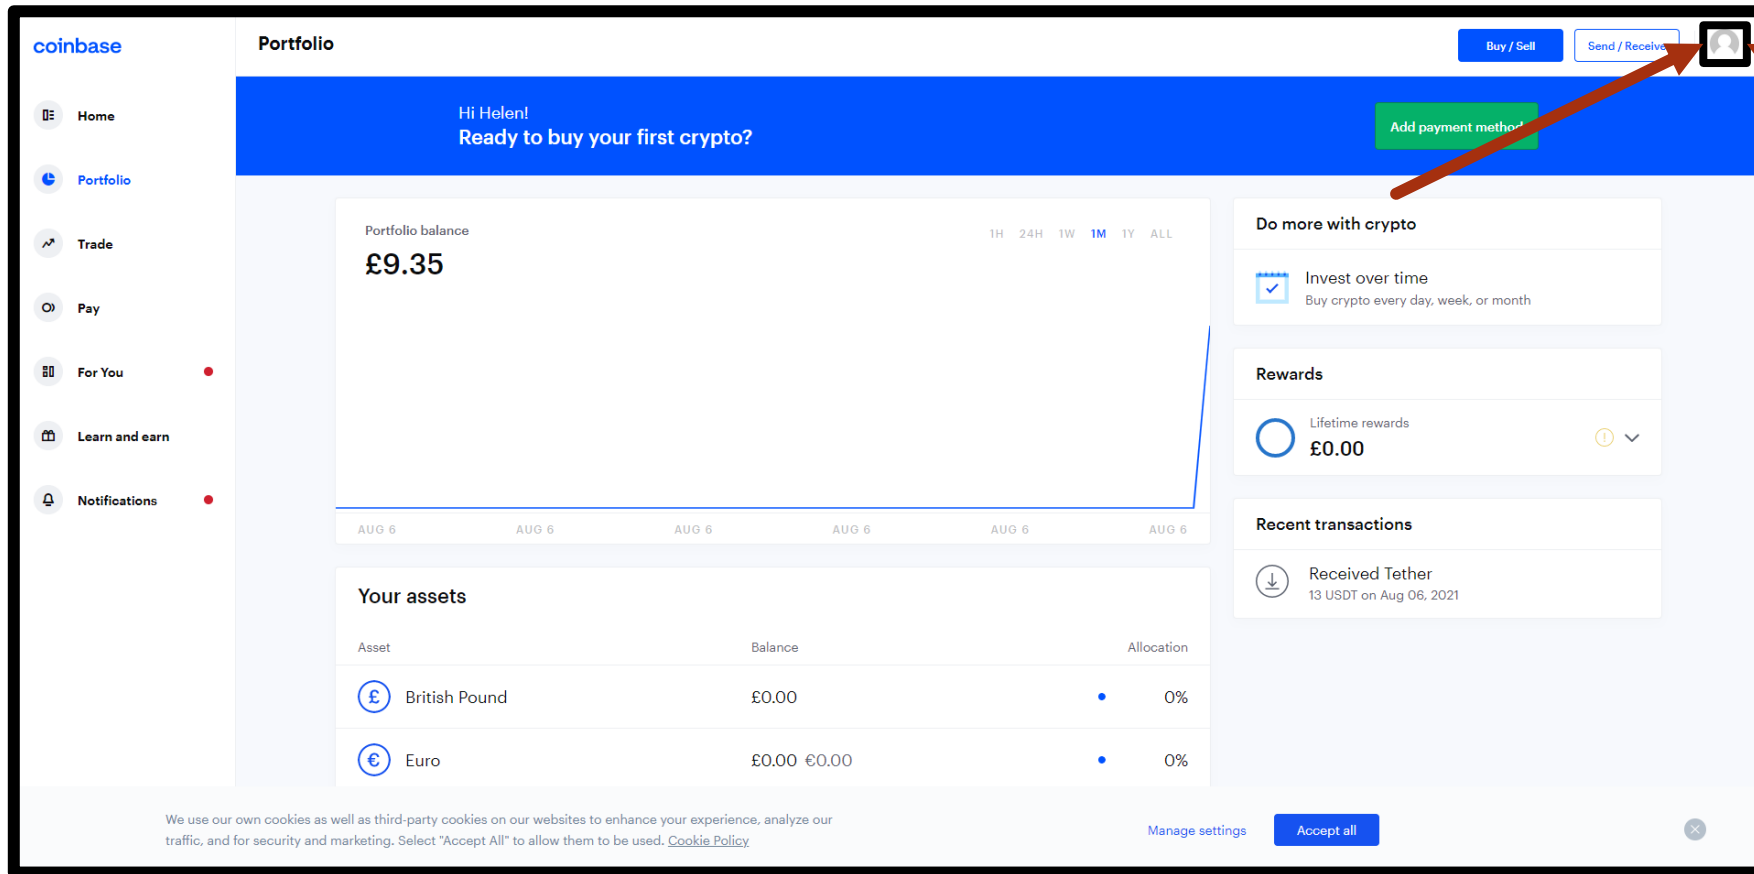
coinbase

Home

Portfolio

Trade

Pay

For You

Learn and earn

Notifications

Portfolio

Buy / Sell

Send / Receive

Hi Helen!
Ready to buy your first crypto?

Add payment method

Portfolio balance

£9.35

1H 24H 1W 1M 1Y ALL

AUG 6 AUG 6 AUG 6 AUG 6 AUG 6 AUG 6

Your assets

| Asset | Balance | Allocation |
|---|---|---|
| British Pound | £0.00 | 0% |
| Euro | £0.00 €0.00 | 0% |

Do more with crypto

Invest over time
Buy crypto every day, week, or month

Rewards

Lifetime rewards
£0.00

Recent transactions

Received Tether
13 USDT on Aug 06, 2021

We use our own cookies as well as third-party cookies on our websites to enhance your experience, analyze our traffic, and for security and marketing. Select "Accept All" to allow them to be used. Cookie Policy

Manage settings

Accept all